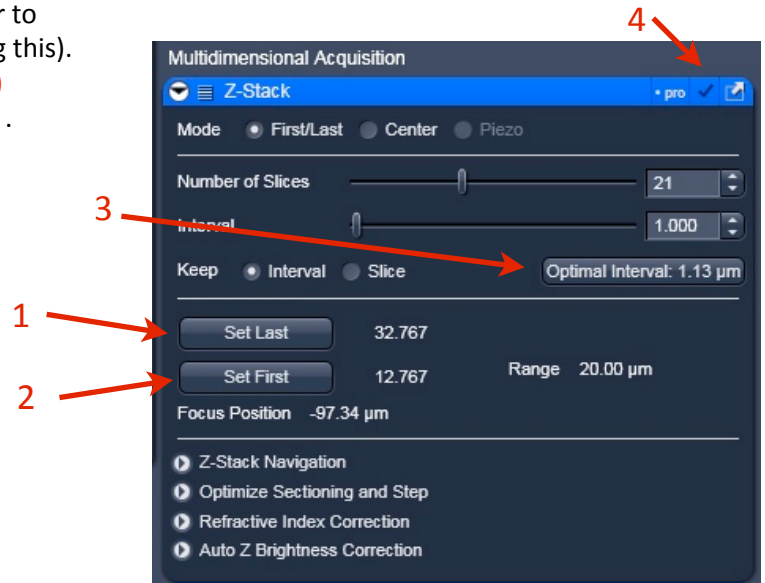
r to
g this).
.

4

Multidimensional Acquisition

Z-Stack • pro

Mode First/Last Center Piezo

Number of Slices 21

3

Interval 1.000

Keep Interval Slice Optimal Interval: 1.13 µm

1

Set Last 32.767

2

Set First 12.767 Range 20.00 µm

Focus Position -97.34 µm

Z-Stack Navigation

Optimize Sectioning and Step

Refractive Index Correction

Auto Z Brightness Correction